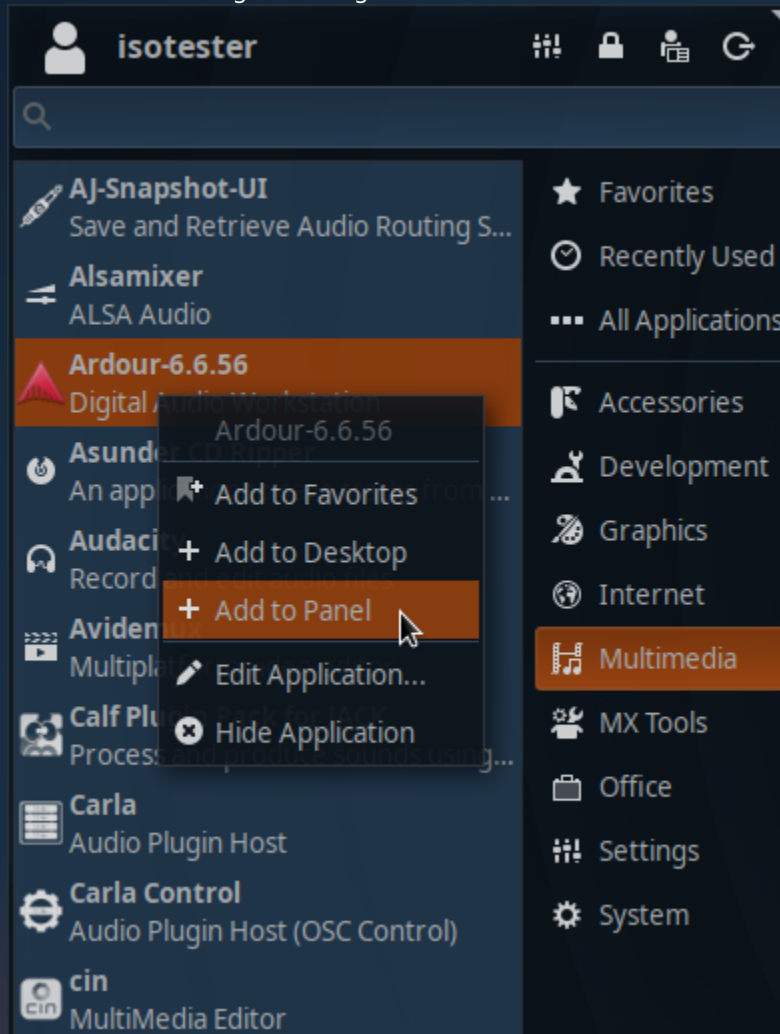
isotester

AJ-Snapshot-UI
Save and Retrieve Audio Routing S...
Alsamixer
ALSA Audio
Ardour-6.6.56
Digital Audio Workstation
Asunder CD Ripper
An appl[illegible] from...
Audacity
Record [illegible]
Avidemux
Multipl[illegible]
Calf Plugin Pack for JACK
Process and produce sounds using...
Carla
Audio Plugin Host
Carla Control
Audio Plugin Host (OSC Control)
cin
MultiMedia Editor

Ardour-6.6.56
Add to Favorites
Add to Desktop
Add to Panel
Edit Application...
Hide Application

Favorites
Recently Used
All Applications
Accessories
Development
Graphics
Internet
Multimedia
MX Tools
Office
Settings
System